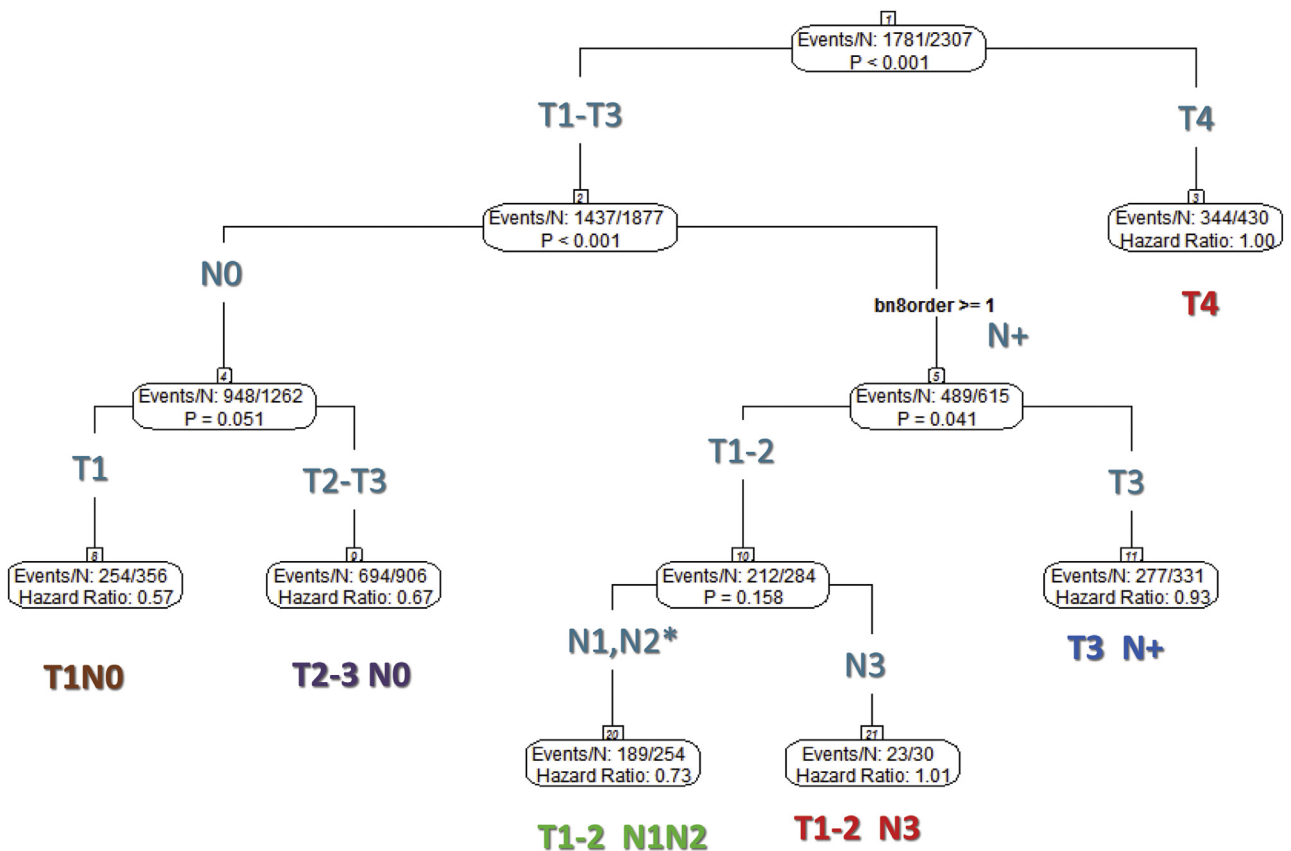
1
Events/N: 1781/2307
P < 0.001

T1-T3

T4

2
Events/N: 1437/1877
P < 0.001

3
Events/N: 344/430
Hazard Ratio: 1.00

T4

N0

bn8order >= 1

N+

4
Events/N: 948/1262
P = 0.051

5
Events/N: 489/615
P = 0.041

T1

T2-T3

T1-2

T3

8
Events/N: 254/356
Hazard Ratio: 0.57

9
Events/N: 694/906
Hazard Ratio: 0.67

10
Events/N: 212/284
P = 0.158

11
Events/N: 277/331
Hazard Ratio: 0.93

T1N0

T2-3 N0

N1,N2*

N3

T3 N+

20
Events/N: 189/254
Hazard Ratio: 0.73

21
Events/N: 23/30
Hazard Ratio: 1.01

T1-2 N1N2

T1-2 N3